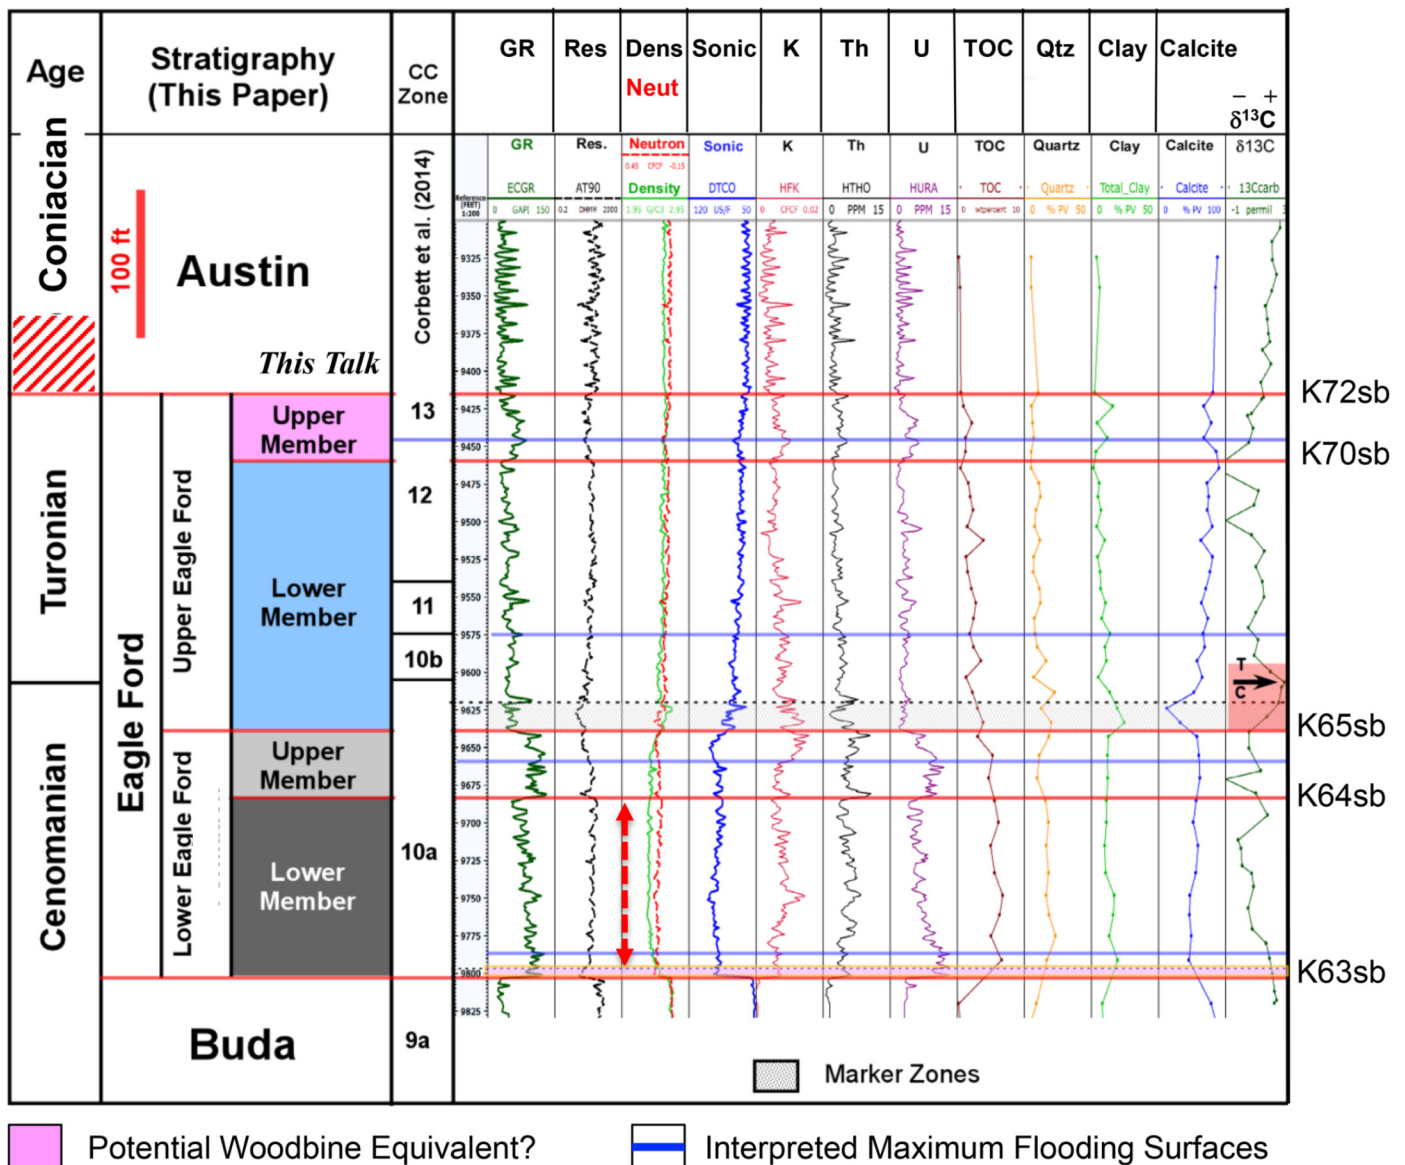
Age

Stratigraphy (This Paper)

CC Zone

GR | Res | Dens Neut | Sonic | K | Th | U | TOC | Qtz | Clay | Calcite | – + $\delta^{13}C$

Coniacian

100 ft

Austin

This Talk

Corbett et al. (2014)

Turonian

Cenomanian

Eagle Ford

Upper Eagle Ford

Lower Eagle Ford

Upper Member

Lower Member

Upper Member

Lower Member

Buda

13

12

11

10b

10a

9a

GR ECGR 0 GAPI 150

Res. AT90 0.2 OHMM 2000

Neutron 0.45 CFCF -0.15 Density 1.95 G/C3 2.95

Sonic DTCO 120 US/F 50

K HFK 0 CFCF 0.02

Th HTHO 0 PPM 15

U HURA 0 PPM 15

TOC TOC 0 wtpercent 10

Quartz Quartz 0 % PV 50

Clay Total_Clay 0 % PV 50

Calcite Calcite 0 % PV 100

δ13C 13Ccarb -1 permil 3

Reference (FEET) 1:200

9325
9350
9375
9400
9425
9450
9475
9500
9525
9550
9575
9600
9625
9650
9675
9700
9725
9750
9775
9800
9825

T
C

K72sb

K70sb

K65sb

K64sb

K63sb

Marker Zones

Potential Woodbine Equivalent?

Interpreted Maximum Flooding Surfaces